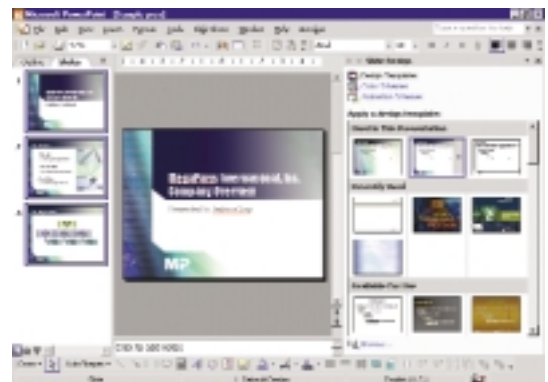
Microsoft PowerPoint - [Graph.ppt]

File Edit View Insert Format Tools Slide Show Window Help Adobe

Outline Slides

1

2

3

Slide Design

Design Templates

Color Schemes

Animation Schemes

Apply a design template:

Used in This Presentation

Recently Used

Available For Use

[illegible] International, Inc.
Company Overview

Presented by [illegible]

MP

Click to add notes

Draw AutoShapes